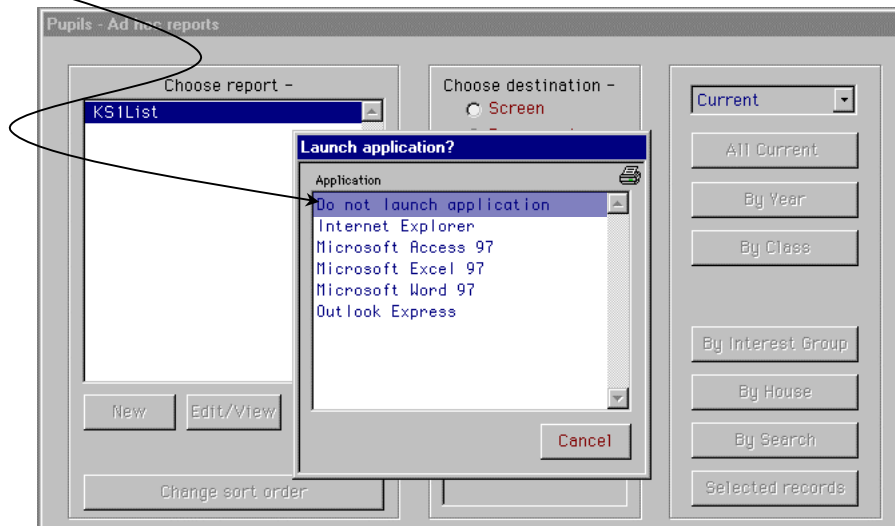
Pupils - Ad hoc reports

Choose report -

KS1List

New

Edit/View

Change sort order

Choose destination -

Screen

Current

All Current

By Year

By Class

By Interest Group

By House

By Search

Selected records

Launch application?

Application

Do not launch application
Internet Explorer
Microsoft Access 97
Microsoft Excel 97
Microsoft Word 97
Outlook Express

Cancel